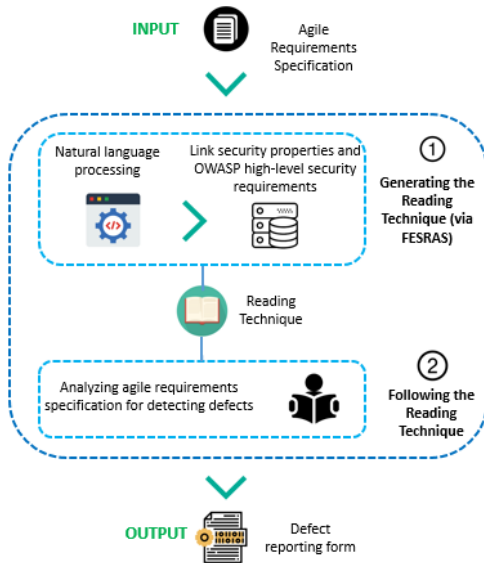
INPUT

Agile Requirements Specification

Natural language processing

Link security properties and OWASP high-level security requirements

①

Generating the Reading Technique (via FESRAS)

Reading Technique

Analyzing agile requirements specification for detecting defects

②

Following the Reading Technique

OUTPUT

Defect reporting form